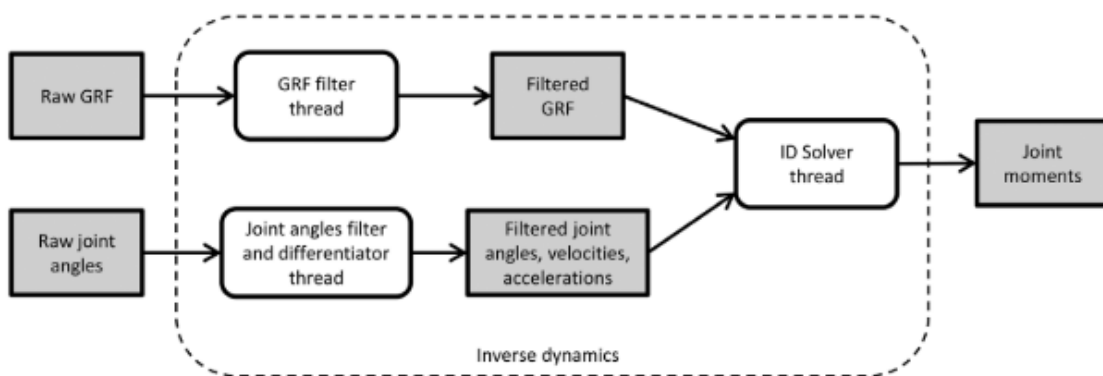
Raw GRF

GRF filter thread

Filtered GRF

ID Solver thread

Joint moments

Raw joint angles

Joint angles filter and differentiator thread

Filtered joint angles, velocities, accelerations

Inverse dynamics